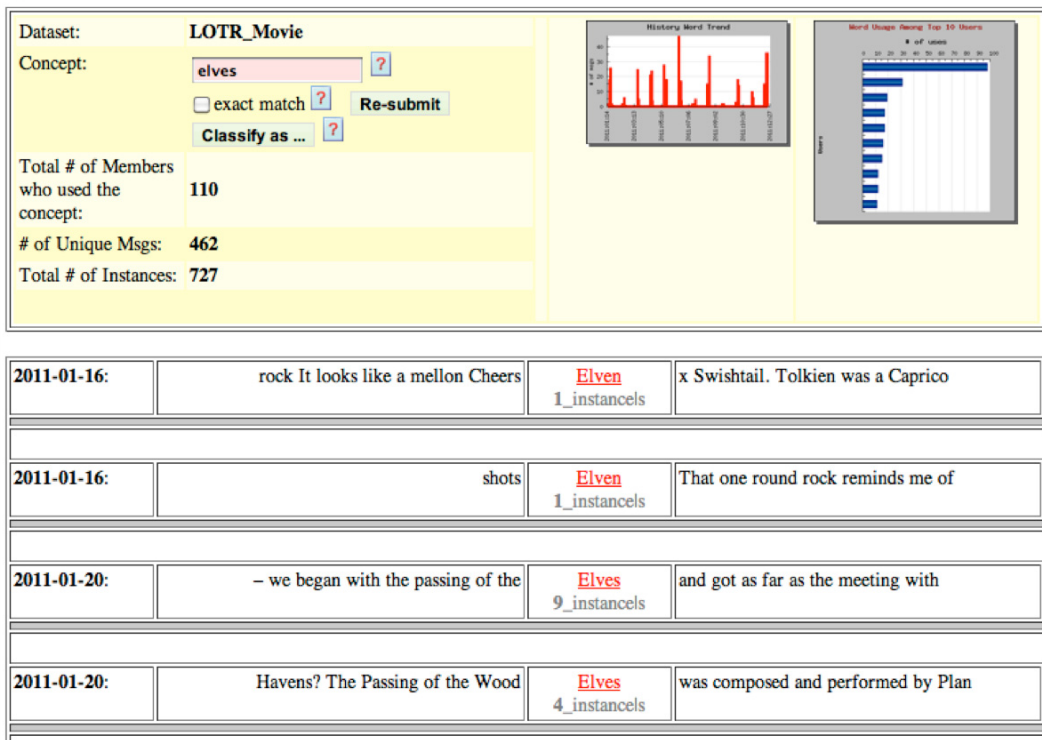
| Dataset: | LOTR_Movie |
|---|---|
| Concept: | elves ? exact match ? Re-submit Classify as ... ? |
| Total # of Members who used the concept: | 110 |
| # of Unique Msgs: | 462 |
| Total # of Instances: | 727 |

History Word Trend

Word Usage Among Top 10 Users

# of uses

Users

| 2011-01-16: | rock It looks like a mellon Cheers | Elven 1_instancels | x Swishtail. Tolkien was a Caprico |
|---|---|---|---|
| 2011-01-16: | shots | Elven 1_instancels | That one round rock reminds me of |
| 2011-01-20: | – we began with the passing of the | Elves 9_instancels | and got as far as the meeting with |
| 2011-01-20: | Havens? The Passing of the Wood | Elves 4_instancels | was composed and performed by Plan |